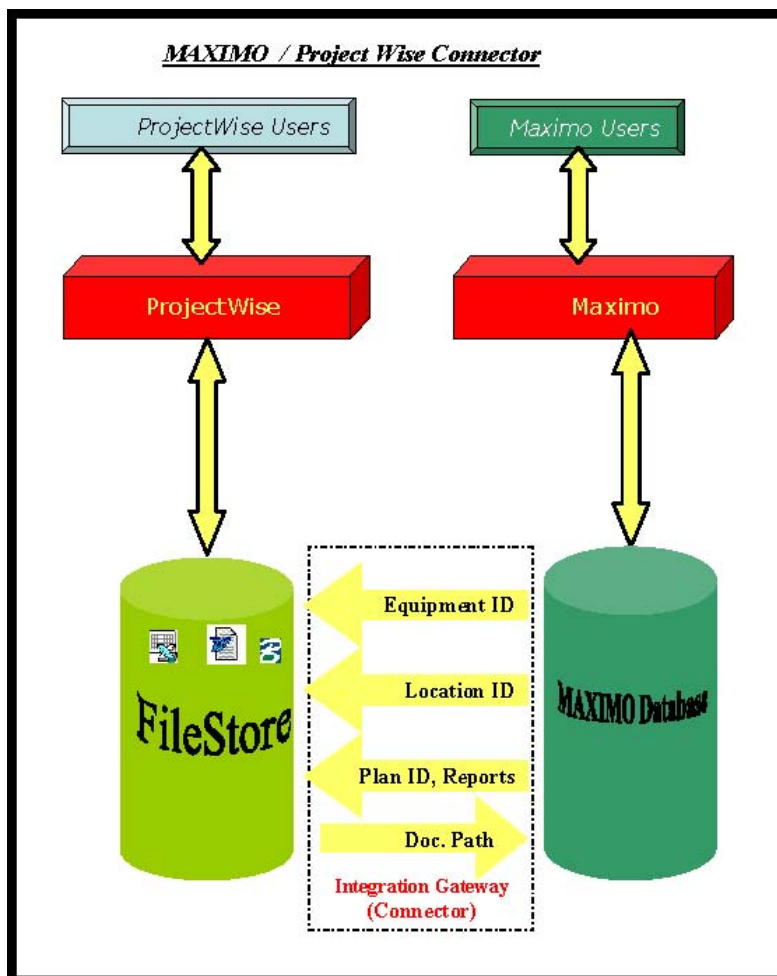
MAXIMO / Project Wise Connector

ProjectWise Users

Maximo Users

ProjectWise

Maximo

FileStore

Equipment ID

Location ID

Plan ID, Reports

Doc. Path

Integration Gateway (Connector)

MAXIMO Database